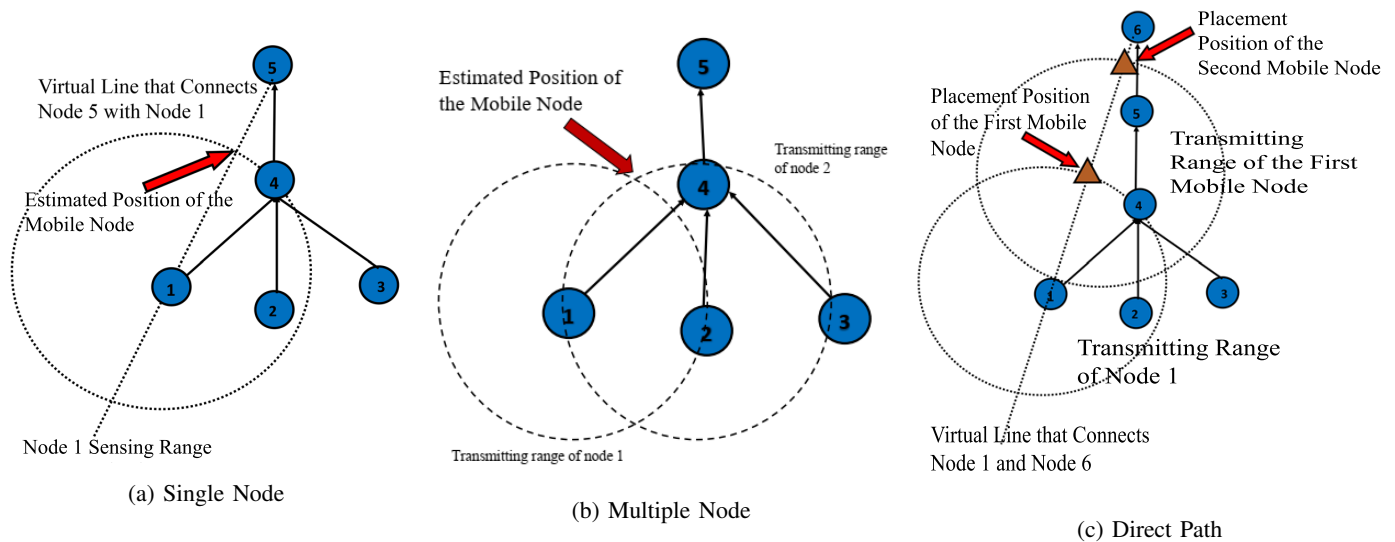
5

Virtual Line that Connects Node 5 with Node 1

4

Estimated Position of the Mobile Node

1

2

3

Node 1 Sensing Range

(a) Single Node

Estimated Position of the Mobile Node

5

Transmitting range of node 2

4

1

2

3

Transmitting range of node 1

(b) Multiple Node

6

Placement Position of the Second Mobile Node

Placement Position of the First Mobile Node

5

Transmitting Range of the First Mobile Node

4

1

2

3

Transmitting Range of Node 1

Virtual Line that Connects Node 1 and Node 6

(c) Direct Path